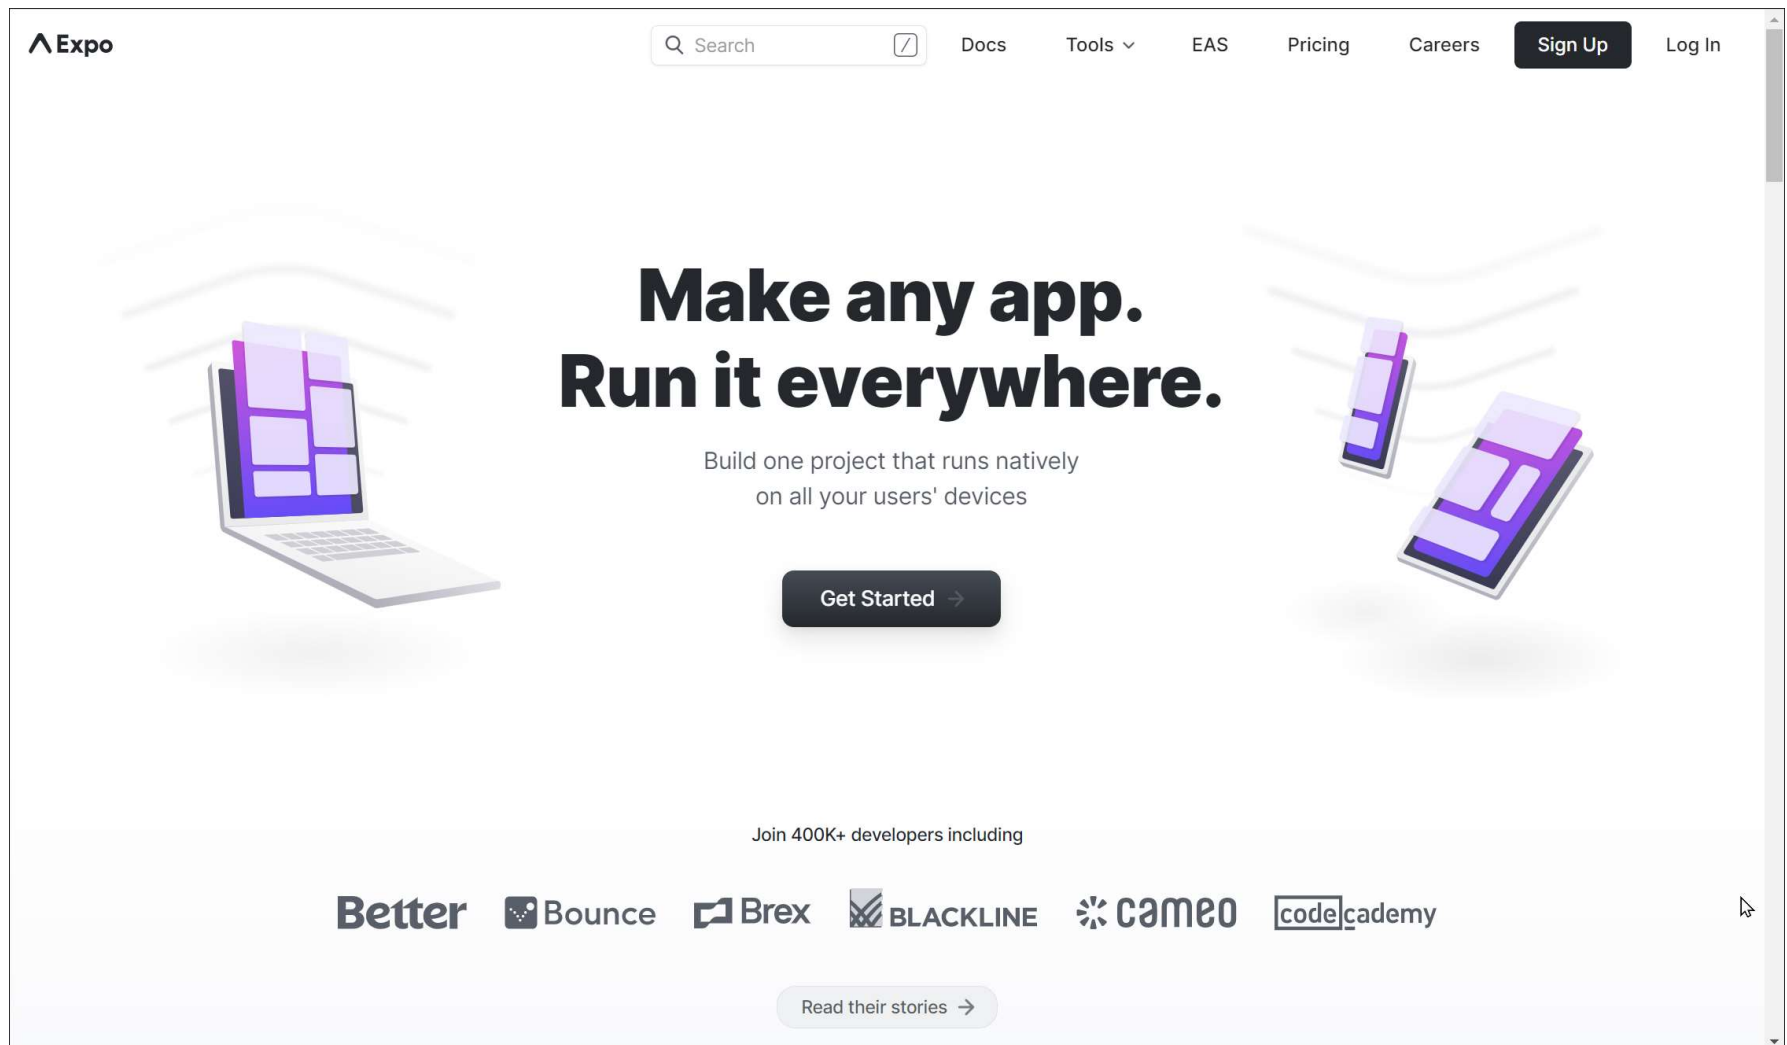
Expo

Search /

Docs

Tools

EAS

Pricing

Careers

Sign Up

Log In

Make any app.
Run it everywhere.

Build one project that runs natively on all your users' devices

Get Started →

Join 400K+ developers including

Better Bounce Brex BLACKLINE cameo codecademy

Read their stories →